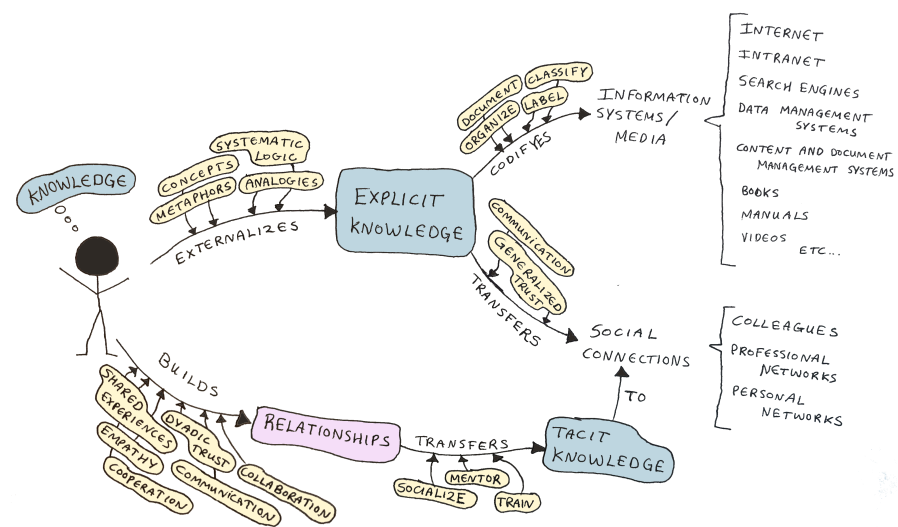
KNOWLEDGE

SYSTEMATIC LOGIC
CONCEPTS
ANALOGIES
METAPHORS
EXTERNALIZES

EXPLICIT KNOWLEDGE

DOCUMENT
CLASSIFY
ORGANIZE
LABEL
CODIFYES

INFORMATION SYSTEMS/ MEDIA

INTERNET
INTRANET
SEARCH ENGINES
DATA MANAGEMENT SYSTEMS
CONTENT AND DOCUMENT MANAGEMENT SYSTEMS
BOOKS
MANUALS
VIDEOS
ETC...

COMMUNICATION
GENERALIZED TRUST
TRANSFERS

SOCIAL CONNECTIONS

COLLEAGUES
PROFESSIONAL NETWORKS
PERSONAL NETWORKS

BUILDS
SHARED EXPERIENCES
EMPATHY
COOPERATION
DYADIC TRUST
COMMUNICATION
COLLABORATION

RELATIONSHIPS
TRANSFERS
TACIT KNOWLEDGE
TO

MENTOR
SOCIALIZE
TRAIN